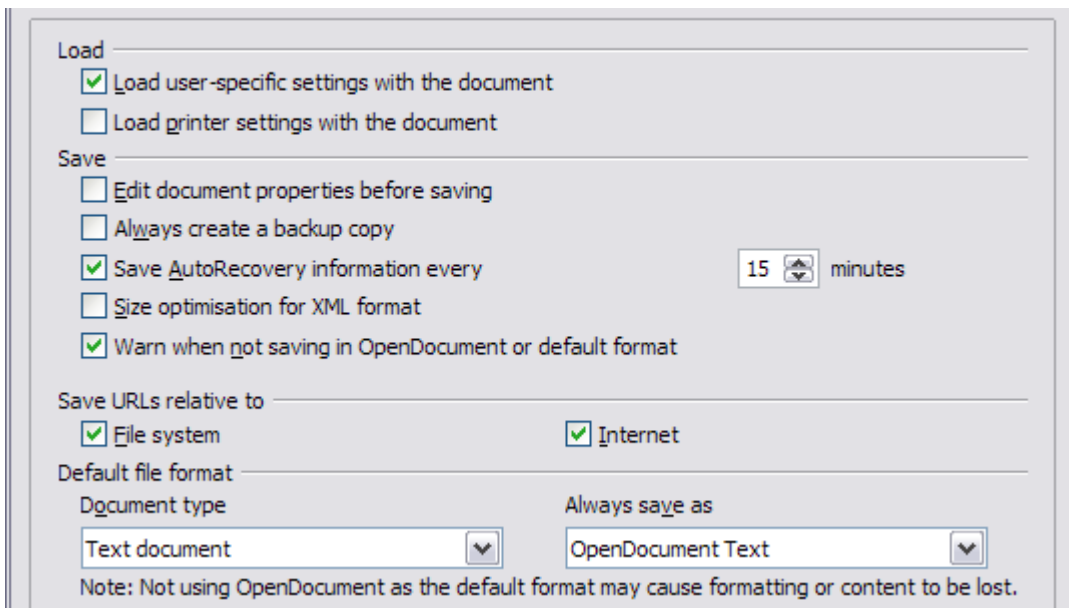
Load

Load user-specific settings with the document

Load printer settings with the document

Save

Edit document properties before saving

Always create a backup copy

Save AutoRecovery information every 15 minutes

Size optimisation for XML format

Warn when not saving in OpenDocument or default format

Save URLs relative to

File system

Internet

Default file format

Document type

Always save as

Text document

OpenDocument Text

Note: Not using OpenDocument as the default format may cause formatting or content to be lost.